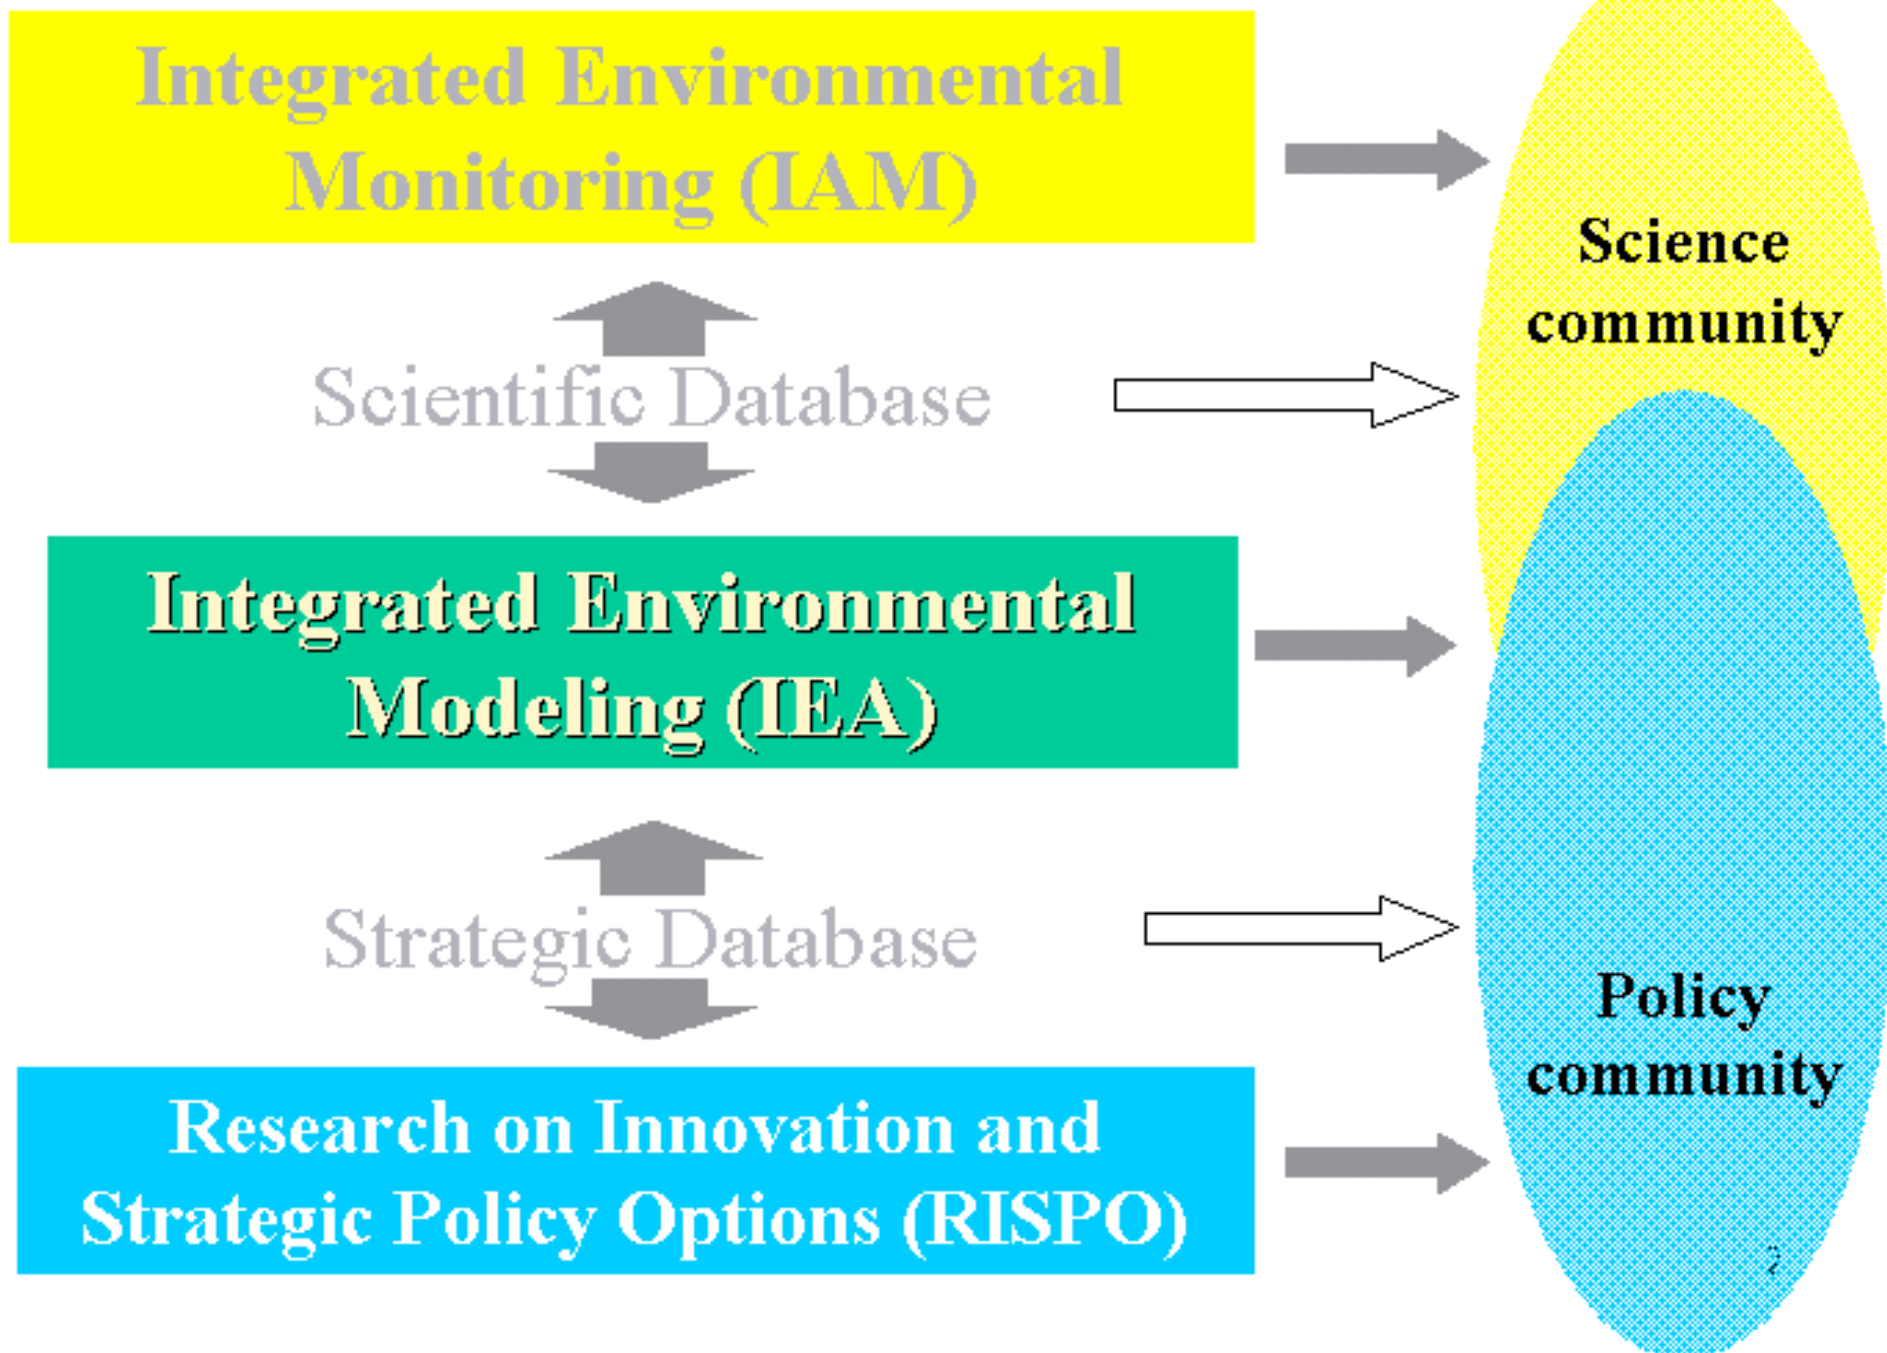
Integrated Environmental Monitoring (IAM)

Scientific Database

Integrated Environmental Modeling (IEA)

Strategic Database

Research on Innovation and Strategic Policy Options (RISPO)

Science community

Policy community

2